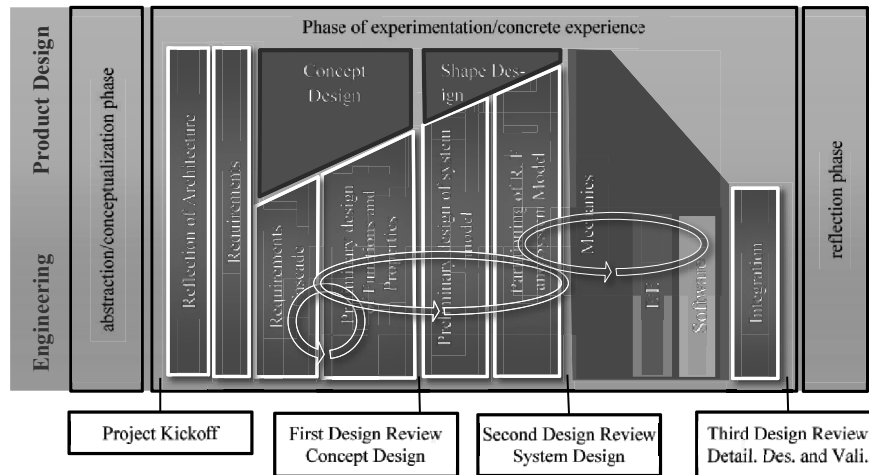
Product Design

Engineering

abstraction/conceptualization phase

Phase of experimentation/concrete experience

Reflection of Architecture

Requirements

Concept Design

Shape Design

Requirements Cascade

Preliminary design Functions and Properties

Preliminary design of system model

Partitioning of R. F and System Model

Mechanics

E.E.

Software

Integration

reflection phase

Project Kickoff

First Design Review Concept Design

Second Design Review System Design

Third Design Review Detail. Des. and Vali.